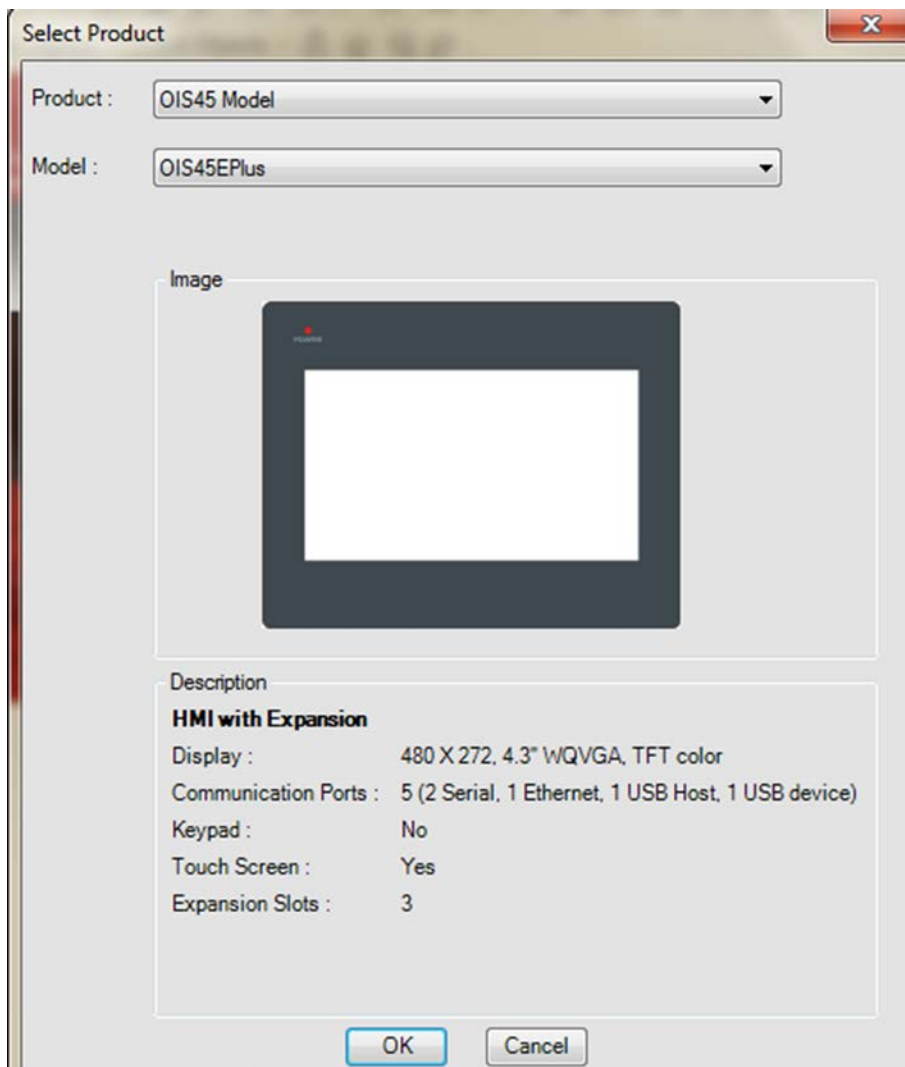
Select Product

Product : OIS45 Model

Model : OIS45EPlus

Image

POWER

Description

**HMI with Expansion**

| | |
|---|---|
| Display : | 480 X 272, 4.3" WQVGA, TFT color |
| Communication Ports : | 5 (2 Serial, 1 Ethernet, 1 USB Host, 1 USB device) |
| Keypad : | No |
| Touch Screen : | Yes |
| Expansion Slots : | 3 |

OK Cancel